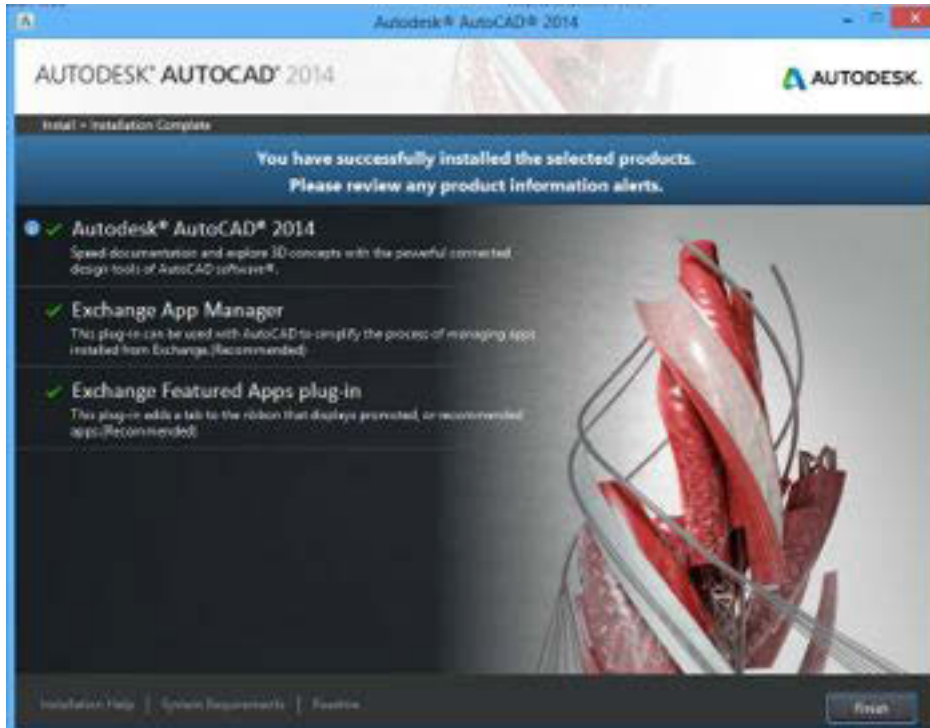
Autodesk® AutoCAD® 2014

AUTODESK® AUTOCAD® 2014

AUTODESK.

Install > Installation Complete

You have successfully installed the selected products.
Please review any product information alerts.

Autodesk® AutoCAD® 2014
Speed documentation and explore 3D concepts with the powerful connected design tools of AutoCAD software®.

Exchange App Manager
This plug-in can be used with AutoCAD to simplify the process of managing apps installed from Exchange.(Recommended)

Exchange Featured Apps plug-in
This plug-in adds a tab to the ribbon that displays promoted, or recommended apps.(Recommended)

Installation Help | System Requirements | Readme

Finish